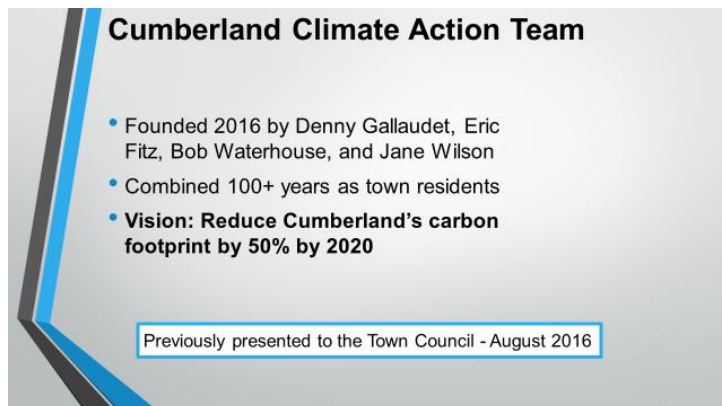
Cumberland Climate Action Team

• Founded 2016 by Denny Gallaudet, Eric Fitz, Bob Waterhouse, and Jane Wilson

• Combined 100+ years as town residents

• **Vision: Reduce Cumberland's carbon footprint by 50% by 2020**

Previously presented to the Town Council - August 2016